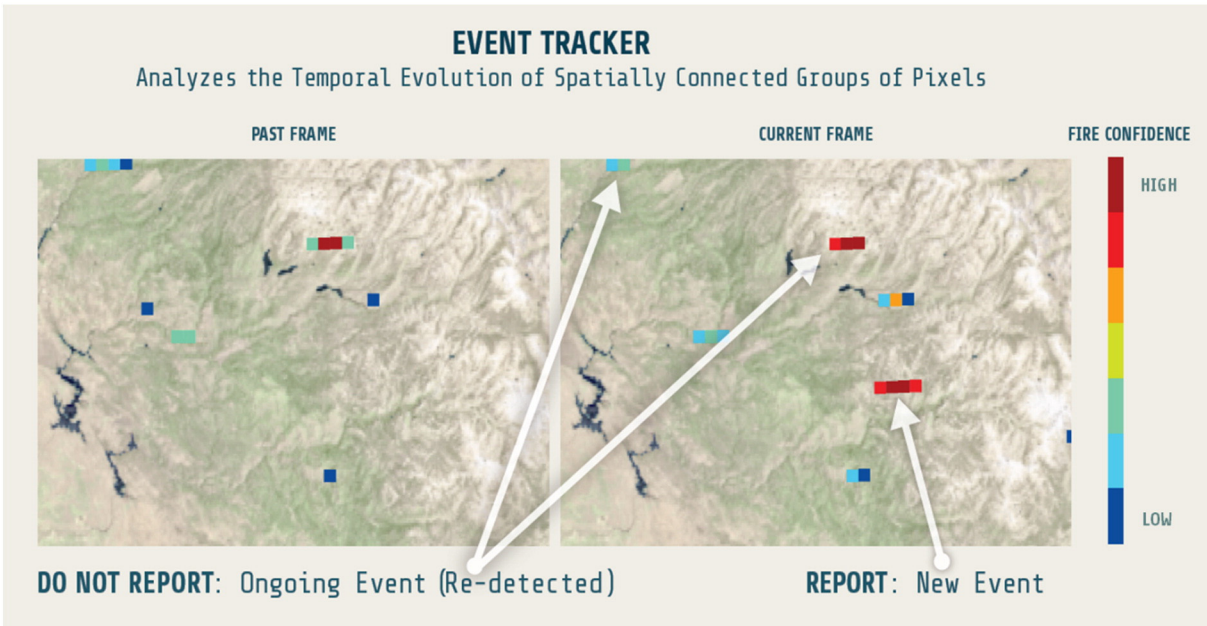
EVENT TRACKER
Analyzes the Temporal Evolution of Spatially Connected Groups of Pixels

PAST FRAME

CURRENT FRAME

FIRE CONFIDENCE
HIGH
LOW

DO NOT REPORT: Ongoing Event (Re-detected)

REPORT: New Event